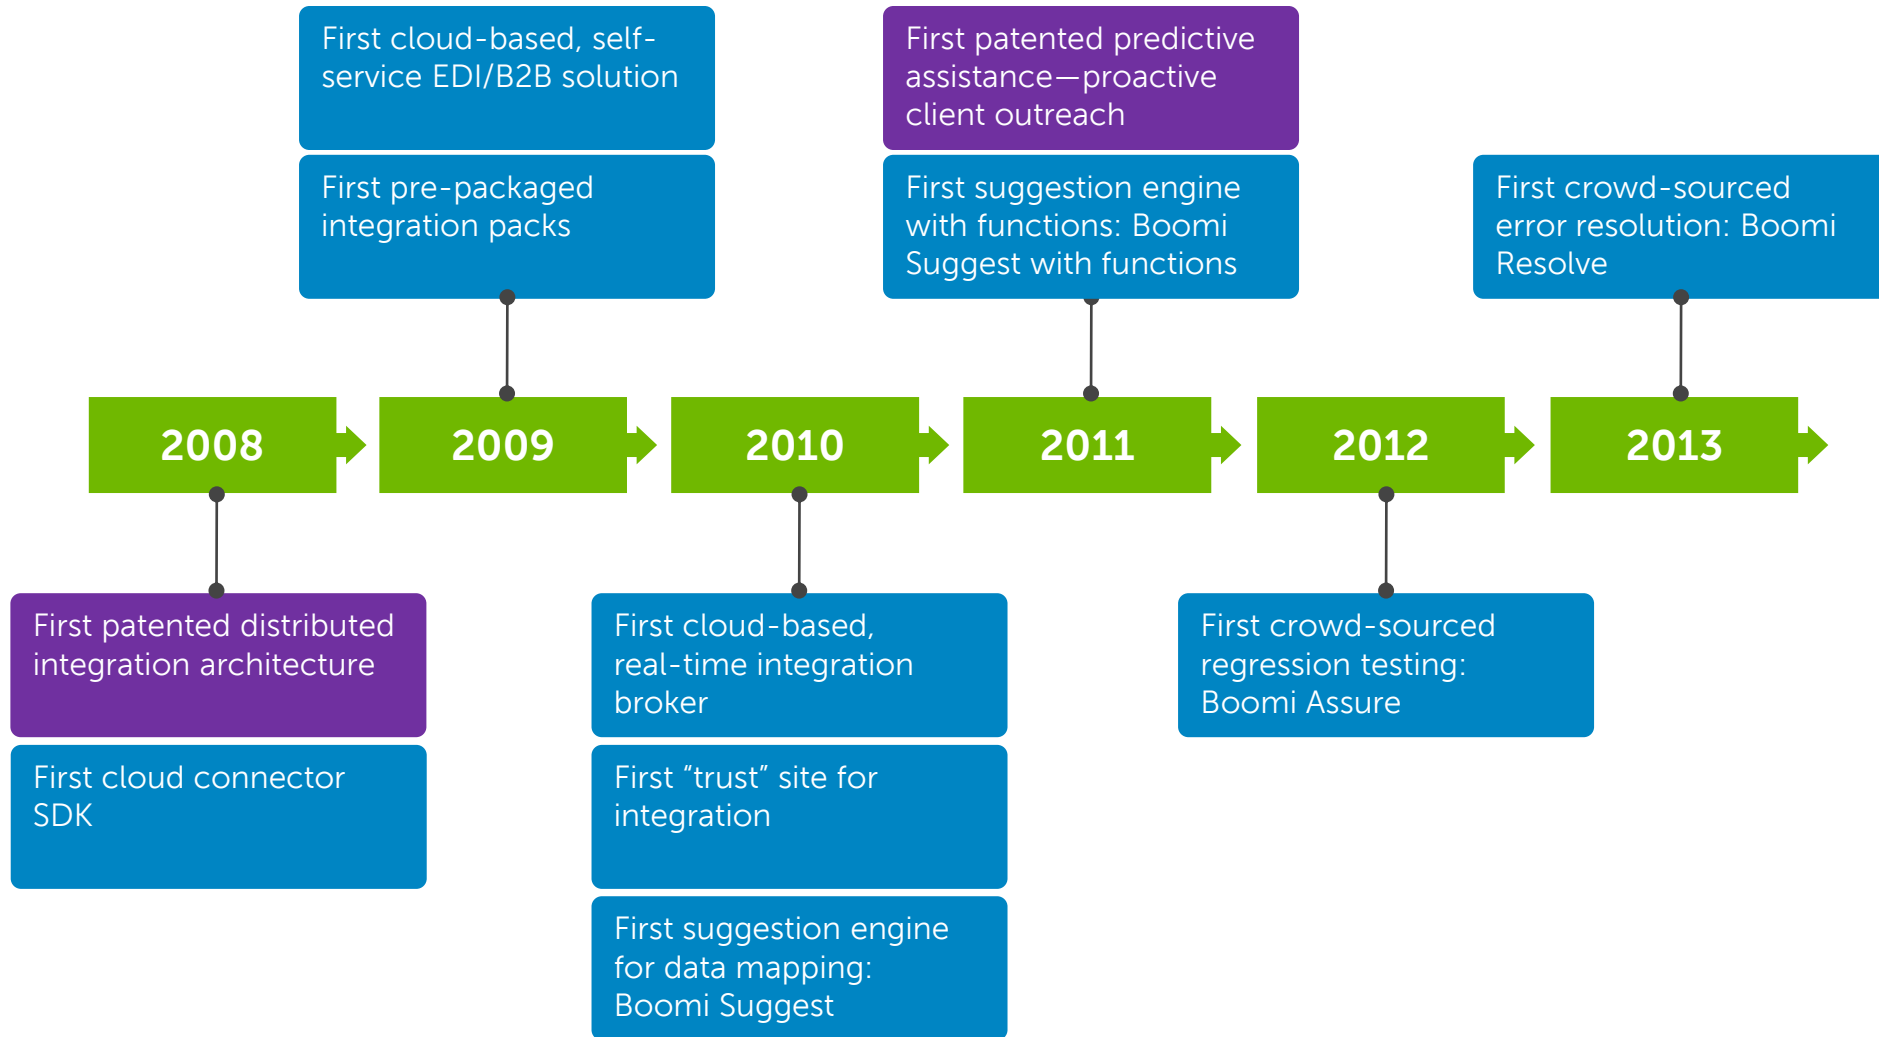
First cloud-based, self-service EDI/B2B solution

First pre-packaged integration packs

First patented predictive assistance—proactive client outreach

First suggestion engine with functions: Boomi Suggest with functions

First crowd-sourced error resolution: Boomi Resolve

2008

2009

2010

2011

2012

2013

First patented distributed integration architecture

First cloud connector SDK

First cloud-based, real-time integration broker

First “trust” site for integration

First suggestion engine for data mapping: Boomi Suggest

First crowd-sourced regression testing: Boomi Assure